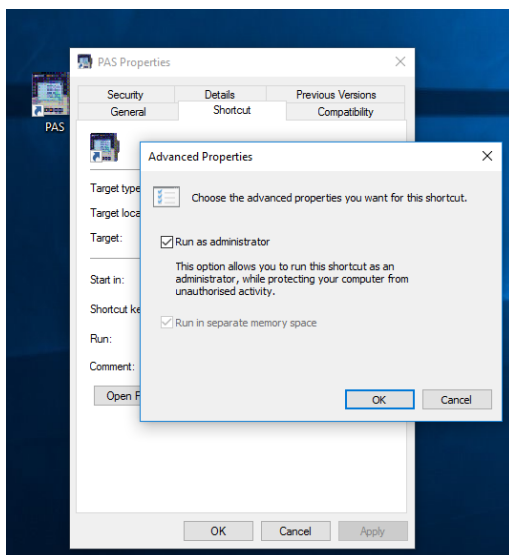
PAS

PAS Properties

Security
Details
Previous Versions
General
Shortcut
Compatibility

Target type
Target loca
Target:
Start in:
Shortcut ke
Run:
Comment:
Open F

Advanced Properties

Choose the advanced properties you want for this shortcut.

Run as administrator

This option allows you to run this shortcut as an administrator, while protecting your computer from unauthorised activity.

Run in separate memory space

OK
Cancel

OK
Cancel
Apply